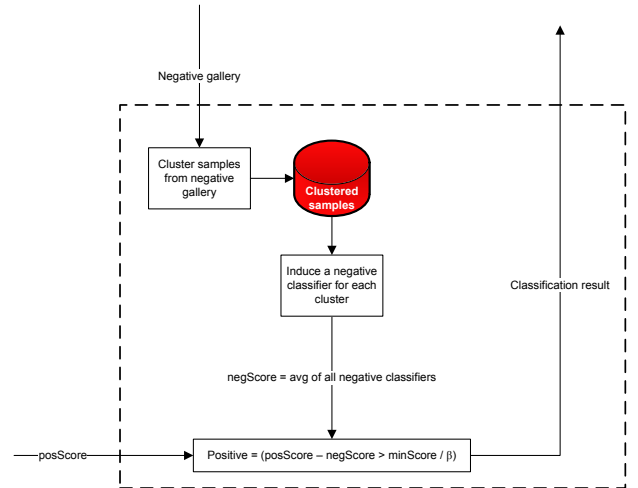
Negative gallery

Cluster samples from negative gallery

Clustered samples

Induce a negative classifier for each cluster

negScore = avg of all negative classifiers

Classification result

posScore

Positive = (posScore – negScore > minScore / β)